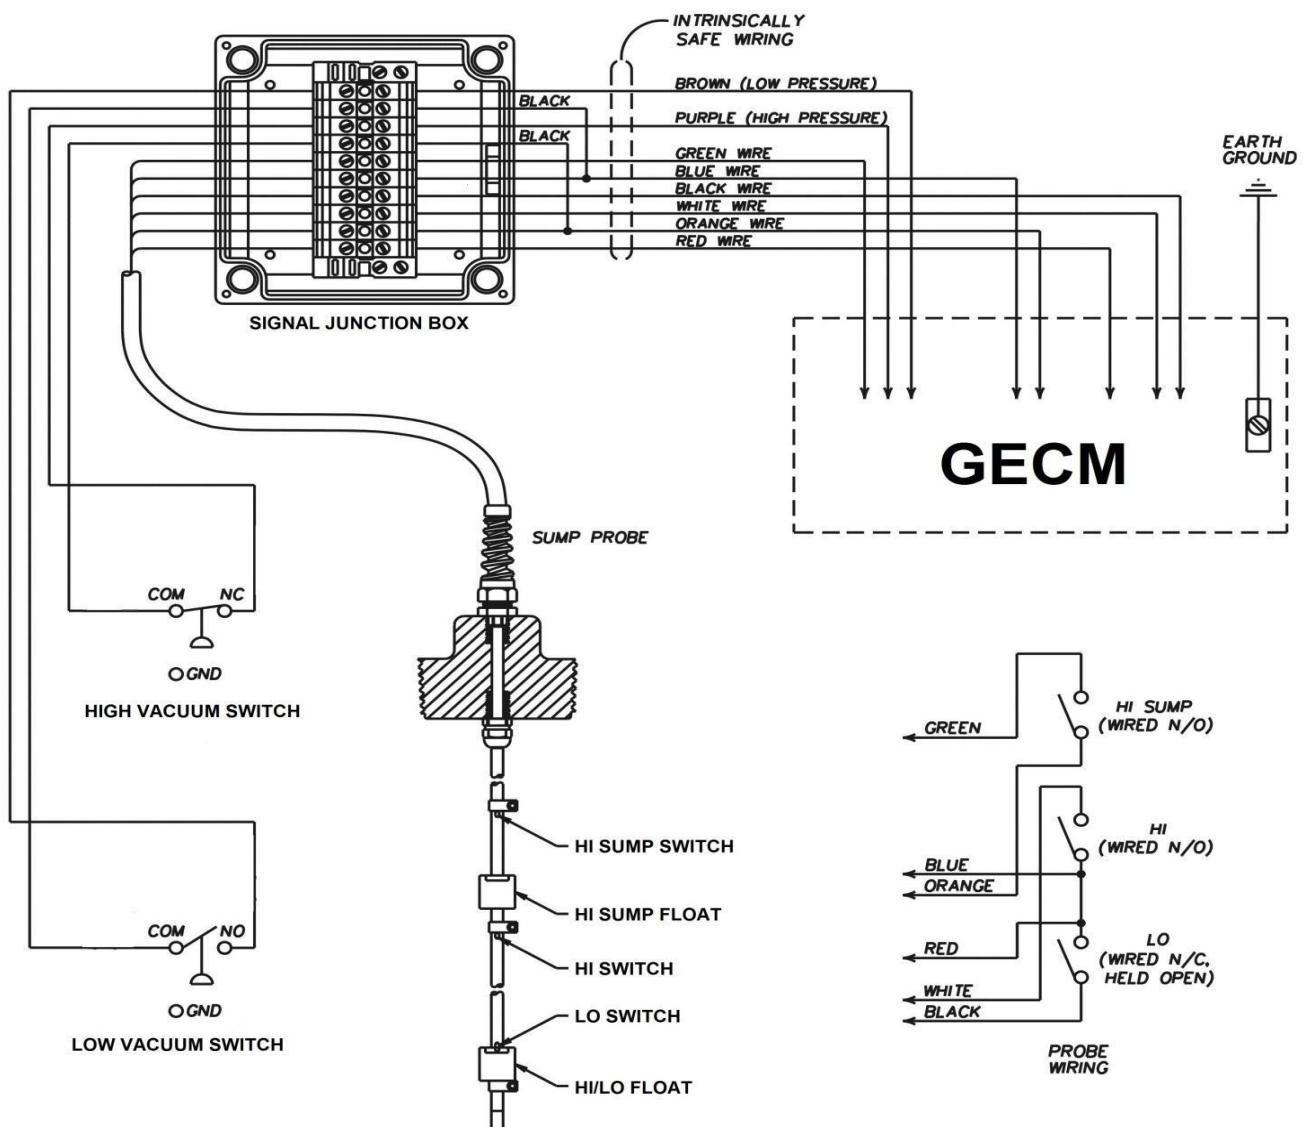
INTRINSICALLY SAFE WIRING

BLACK
BROWN (LOW PRESSURE)
PURPLE (HIGH PRESSURE)
BLACK
GREEN WIRE
BLUE WIRE
BLACK WIRE
WHITE WIRE
ORANGE WIRE
RED WIRE

EARTH GROUND

SIGNAL JUNCTION BOX

GECM

SUMP PROBE

COM NC
GND
HIGH VACUUM SWITCH

COM NO
GND
LOW VACUUM SWITCH

HI SUMP SWITCH
HI SUMP FLOAT
HI SWITCH
LO SWITCH
HI/LO FLOAT

GREEN
HI SUMP (WIRED N/O)
BLUE
ORANGE
HI (WIRED N/O)
RED
LO (WIRED N/C, HELD OPEN)
WHITE
BLACK

PROBE WIRING